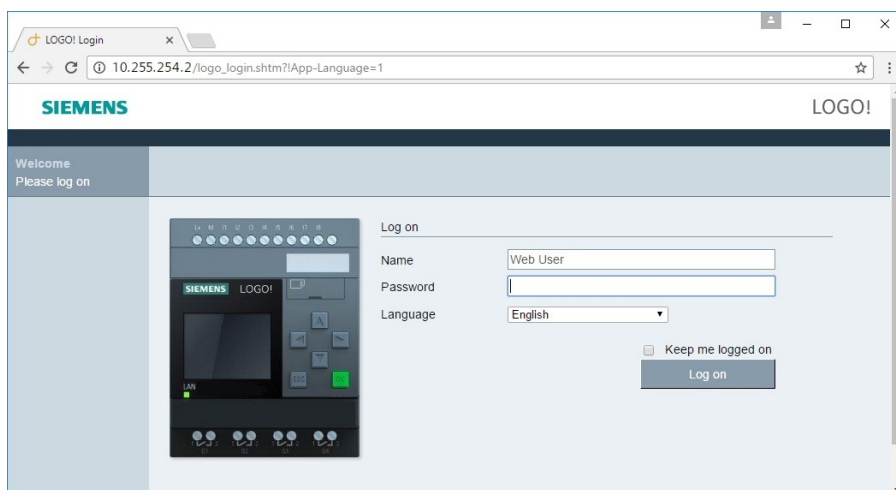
LOGO! Login ×

10.255.254.2/logo_login.shtm?!App-Language=1

SIEMENS

LOGO!

Welcome
Please log on

SIEMENS LOGO!

LAN

ESC OK

Log on

Name Web User

Password

Language English

Keep me logged on

Log on